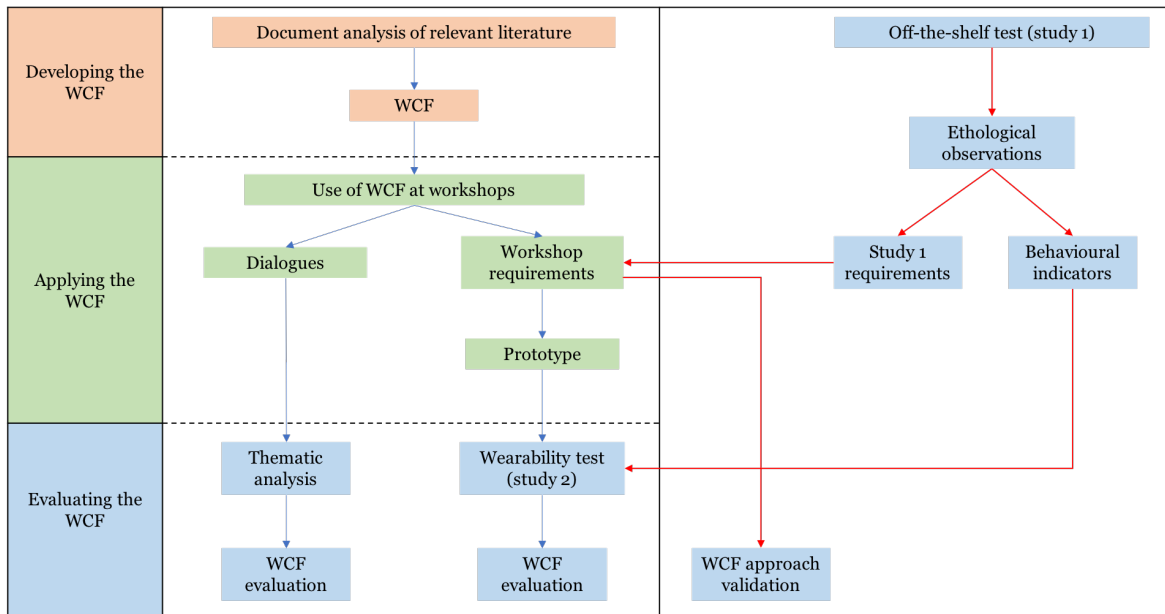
Developing the WCF

Document analysis of relevant literature

WCF

Off-the-shelf test (study 1)

Ethological observations

Applying the WCF

Use of WCF at workshops

Dialogues

Workshop requirements

Study 1 requirements

Behavioural indicators

Prototype

Evaluating the WCF

Thematic analysis

Wearability test (study 2)

WCF evaluation

WCF evaluation

WCF approach validation